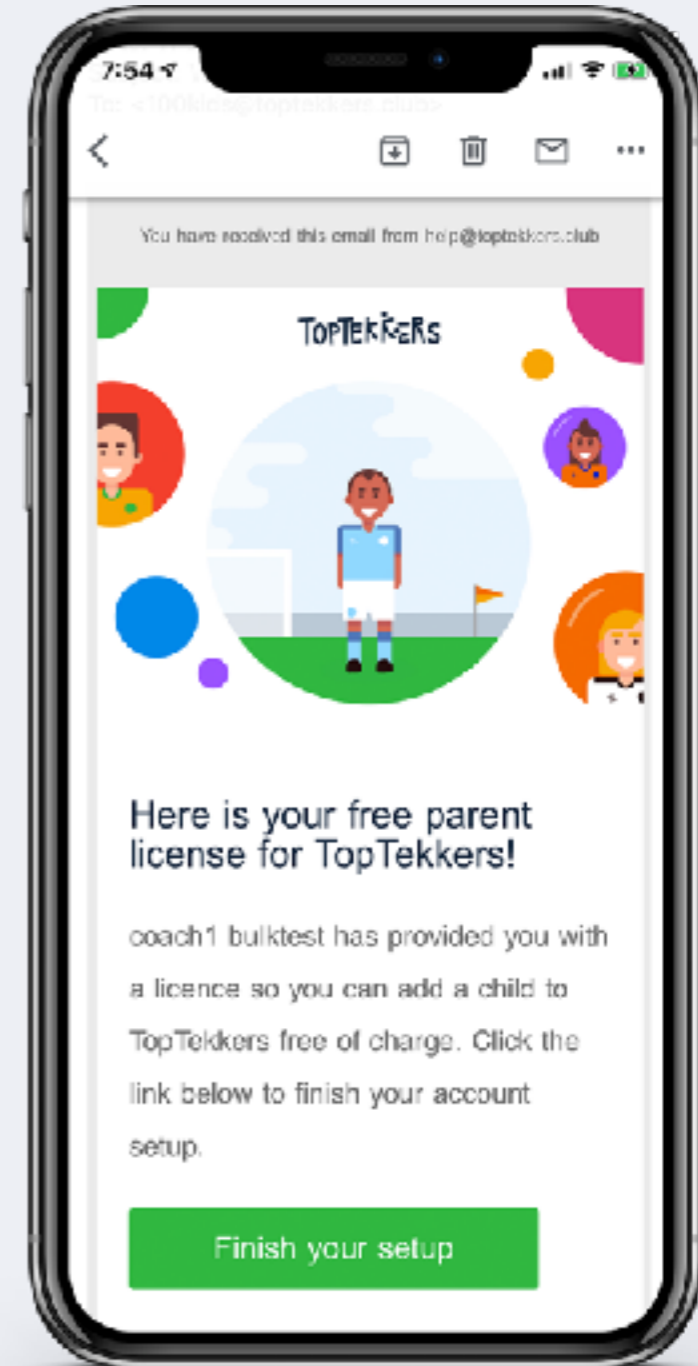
7:54

To: <100kids@toptekkers.club>

You have received this email from help@toptekkers.club

TOPTEKKERS

Here is your free parent license for TopTekkers!

coach1 bulktest has provided you with a licence so you can add a child to TopTekkers free of charge. Click the link below to finish your account setup.

Finish your setup